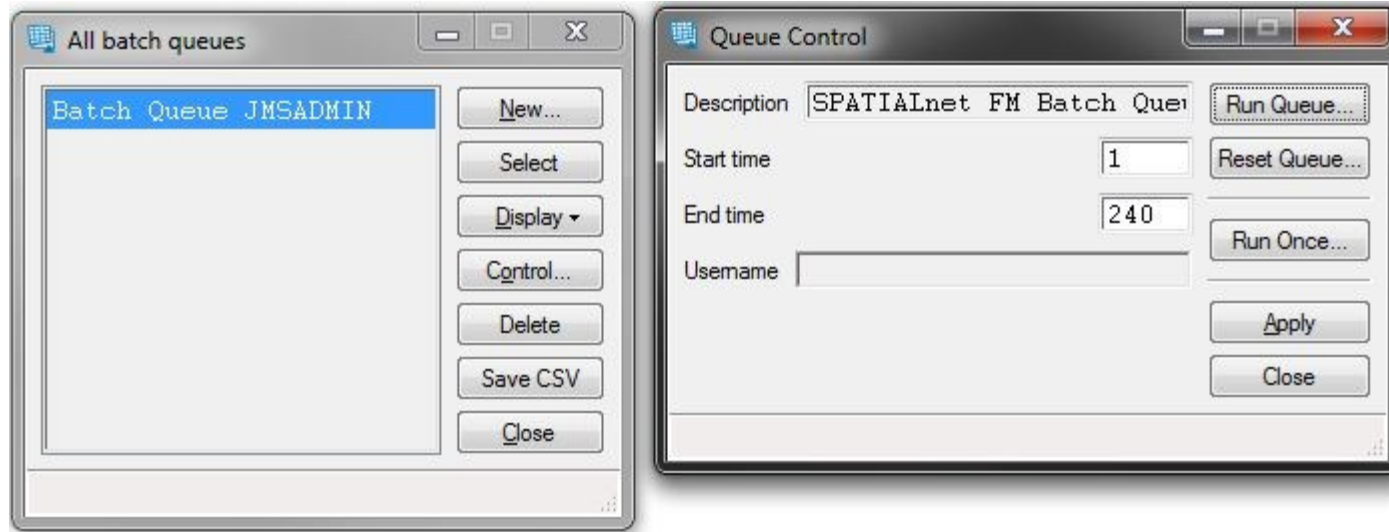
All batch queues

Batch Queue JMSADMIN

New...

Select

Display

Control...

Delete

Save CSV

Close

Queue Control

Description SPATIALnet FM Batch Queu

Start time 1

End time 240

Username

Run Queue...

Reset Queue...

Run Once...

Apply

Close